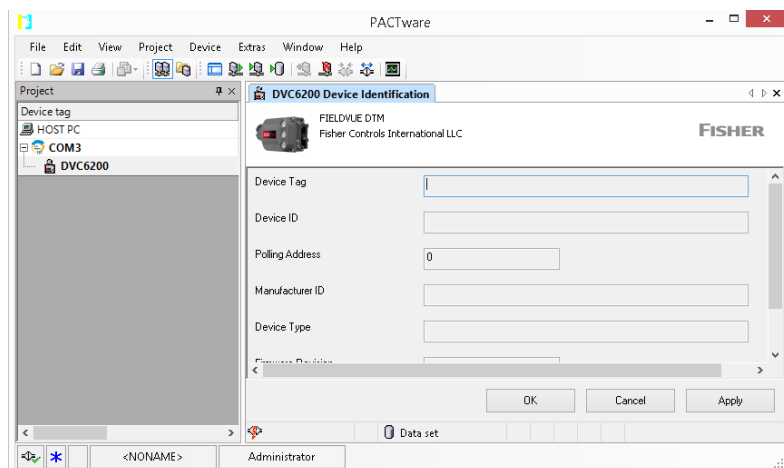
PACTware

File Edit View Project Device Extras Window Help

Project

Device tag

HOST PC

COM3

DVC6200

DVC6200 Device Identification

FIELDVUE DTM
Fisher Controls International LLC

FISHER

Device Tag

Device ID

Polling Address

0

Manufacturer ID

Device Type

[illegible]

OK

Cancel

Apply

Data set

<NONAME>

Administrator